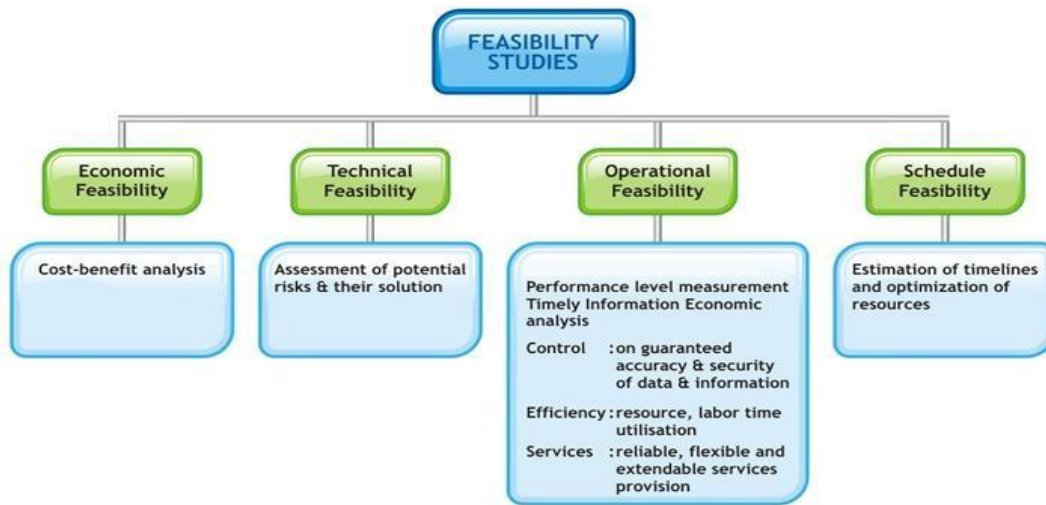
FEASIBILITY STUDIES

Economic Feasibility

Cost-benefit analysis

Technical Feasibility

Assessment of potential risks & their solution

Operational Feasibility

Performance level measurement
Timely Information Economic analysis

Control : on guaranteed accuracy & security of data & information

Efficiency : resource, labor time utilisation

Services : reliable, flexible and extendable services provision

Schedule Feasibility

Estimation of timelines and optimization of resources